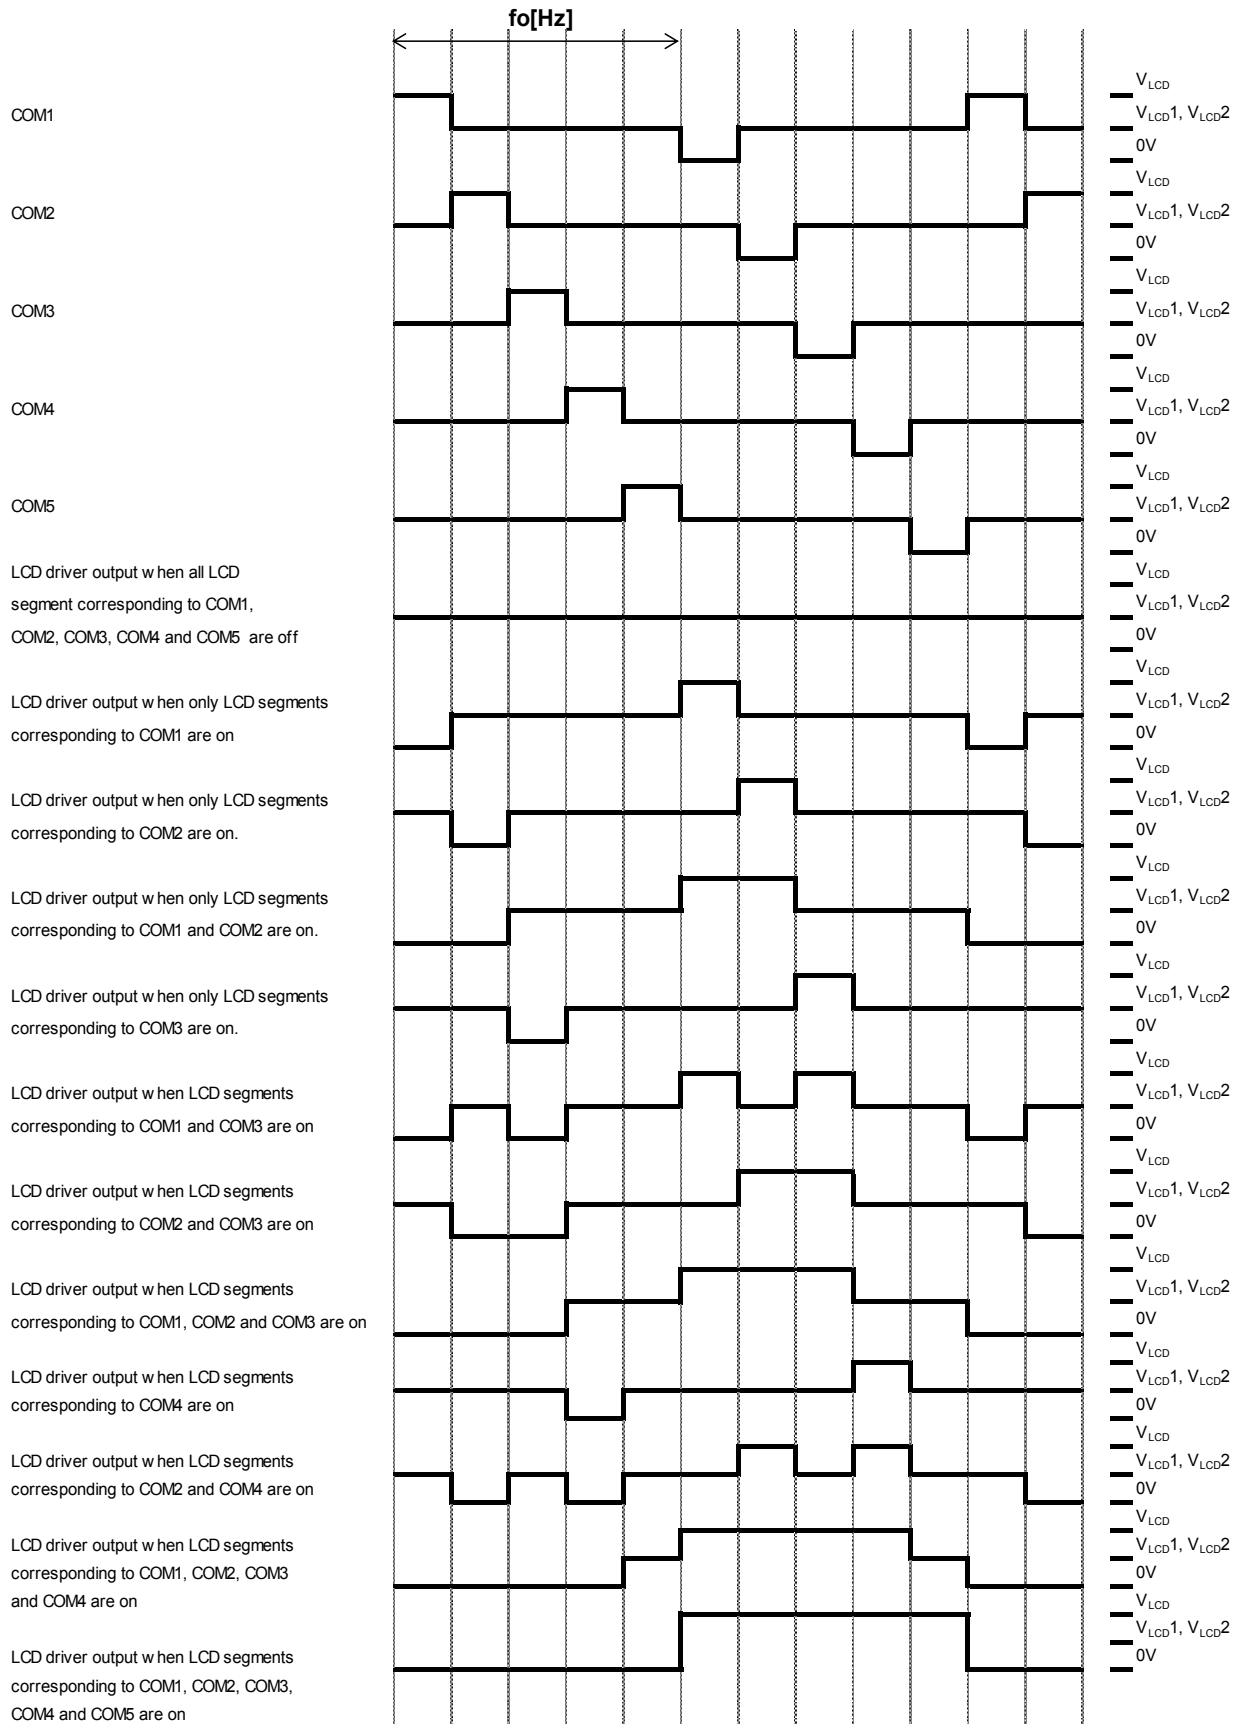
fo[Hz]

COM1
$V_{LCD}$
$V_{LCD}1$, $V_{LCD}2$
0V

COM2
$V_{LCD}$
$V_{LCD}1$, $V_{LCD}2$
0V

COM3
$V_{LCD}$
$V_{LCD}1$, $V_{LCD}2$
0V

COM4
$V_{LCD}$
$V_{LCD}1$, $V_{LCD}2$
0V

COM5
$V_{LCD}$
$V_{LCD}1$, $V_{LCD}2$
0V

LCD driver output w hen all LCD segment corresponding to COM1, COM2, COM3, COM4 and COM5 are off
$V_{LCD}$
$V_{LCD}1$, $V_{LCD}2$
0V

LCD driver output w hen only LCD segments corresponding to COM1 are on
$V_{LCD}$
$V_{LCD}1$, $V_{LCD}2$
0V

LCD driver output w hen only LCD segments corresponding to COM2 are on.
$V_{LCD}$
$V_{LCD}1$, $V_{LCD}2$
0V

LCD driver output w hen only LCD segments corresponding to COM1 and COM2 are on.
$V_{LCD}$
$V_{LCD}1$, $V_{LCD}2$
0V

LCD driver output w hen only LCD segments corresponding to COM3 are on.
$V_{LCD}$
$V_{LCD}1$, $V_{LCD}2$
0V

LCD driver output w hen LCD segments corresponding to COM1 and COM3 are on
$V_{LCD}$
$V_{LCD}1$, $V_{LCD}2$
0V

LCD driver output w hen LCD segments corresponding to COM2 and COM3 are on
$V_{LCD}$
$V_{LCD}1$, $V_{LCD}2$
0V

LCD driver output w hen LCD segments corresponding to COM1, COM2 and COM3 are on
$V_{LCD}$
$V_{LCD}1$, $V_{LCD}2$
0V

LCD driver output w hen LCD segments corresponding to COM4 are on
$V_{LCD}$
$V_{LCD}1$, $V_{LCD}2$
0V

LCD driver output w hen LCD segments corresponding to COM2 and COM4 are on
$V_{LCD}$
$V_{LCD}1$, $V_{LCD}2$
0V

LCD driver output w hen LCD segments corresponding to COM1, COM2, COM3 and COM4 are on
$V_{LCD}$
$V_{LCD}1$, $V_{LCD}2$
0V

LCD driver output w hen LCD segments corresponding to COM1, COM2, COM3, COM4 and COM5 are on